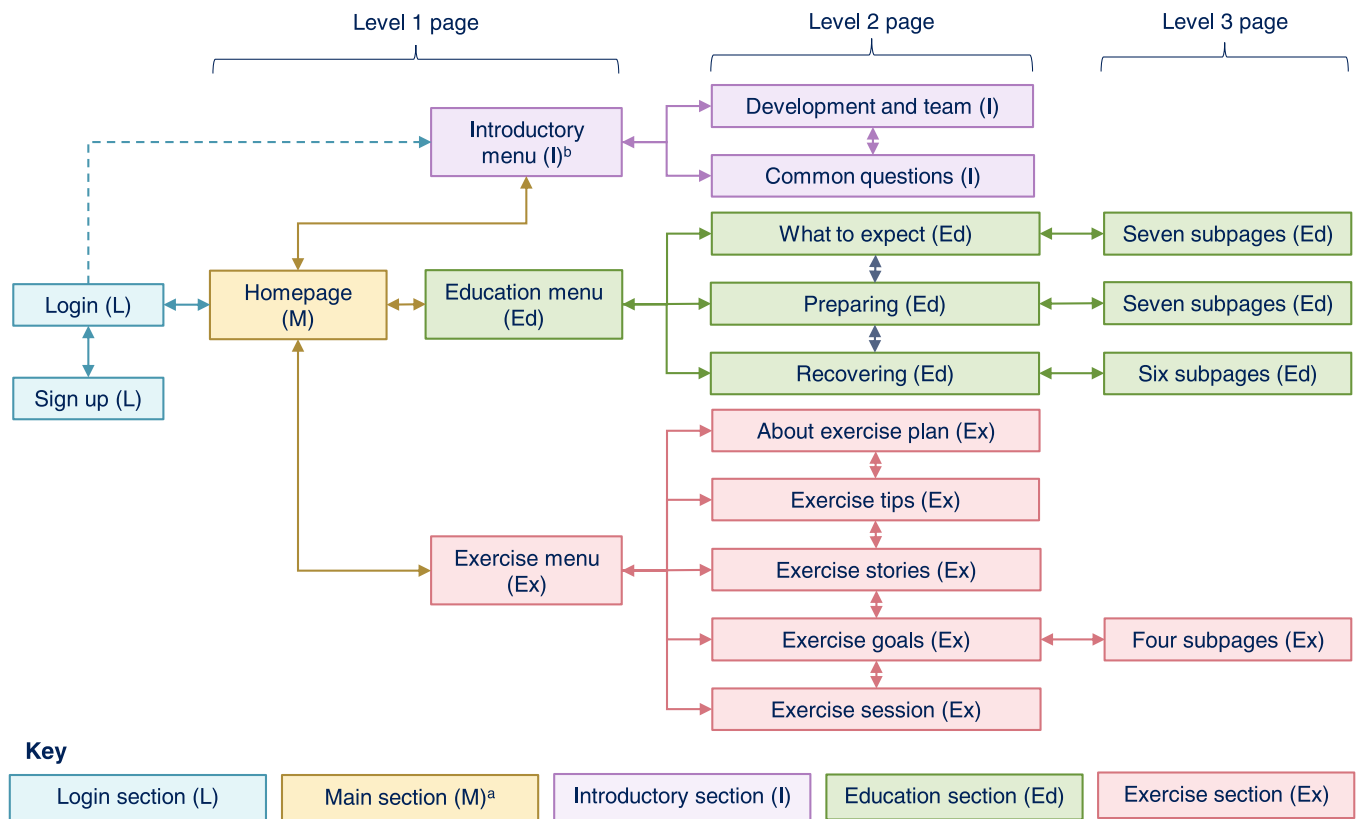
Level 1 page

Level 2 page

Level 3 page

Introductory menu (I)$^b$

Development and team (I)

Common questions (I)

Login (L)

Sign up (L)

Homepage (M)

Education menu (Ed)

What to expect (Ed)

Seven subpages (Ed)

Preparing (Ed)

Seven subpages (Ed)

Recovering (Ed)

Six subpages (Ed)

About exercise plan (Ex)

Exercise tips (Ex)

Exercise menu (Ex)

Exercise stories (Ex)

Exercise goals (Ex)

Four subpages (Ex)

Exercise session (Ex)

Key

Login section (L)

Main section (M)$^a$

Introductory section (I)

Education section (Ed)

Exercise section (Ex)